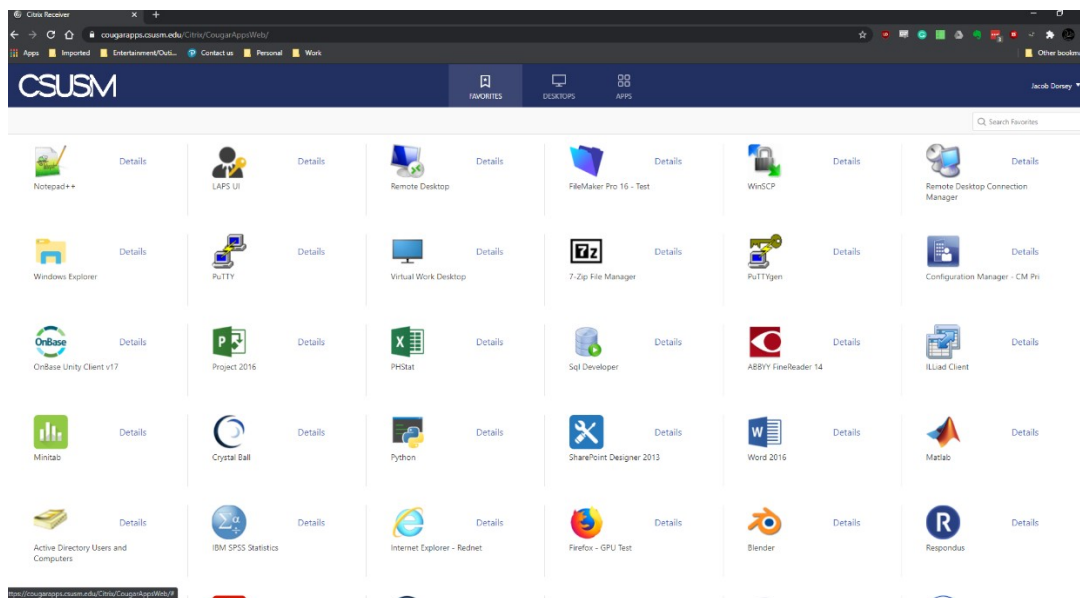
Citrix Receiver

cougarapps.csusm.edu/Citrix/CougarAppsWeb/

Apps Imported Entertainment/Outi... Contact us Personal Work Other bookm

CSUSM

FAVORITES DESKTOPS APPS

Jacob Dorsey

Search Favorites

Notepad++ Details

LAPS UI Details

Remote Desktop Details

FileMaker Pro 16 - Test Details

WinSCP Details

Remote Desktop Connection Manager Details

Windows Explorer Details

PuTTY Details

Virtual Work Desktop Details

7-Zip File Manager Details

PuTTYgen Details

Configuration Manager - CM Pri Details

OnBase Unity Client v17 Details

Project 2016 Details

PHStat Details

Sql Developer Details

ABBYY FineReader 14 Details

ILLiad Client Details

Minitab Details

Crystal Ball Details

Python Details

SharePoint Designer 2013 Details

Word 2016 Details

Matlab Details

Active Directory Users and Computers Details

IBM SPSS Statistics Details

Internet Explorer - Rednet Details

Firefox - GPU Test Details

Blender Details

Respondus Details

https://cougarapps.csusm.edu/Citrix/CougarAppsWeb/#